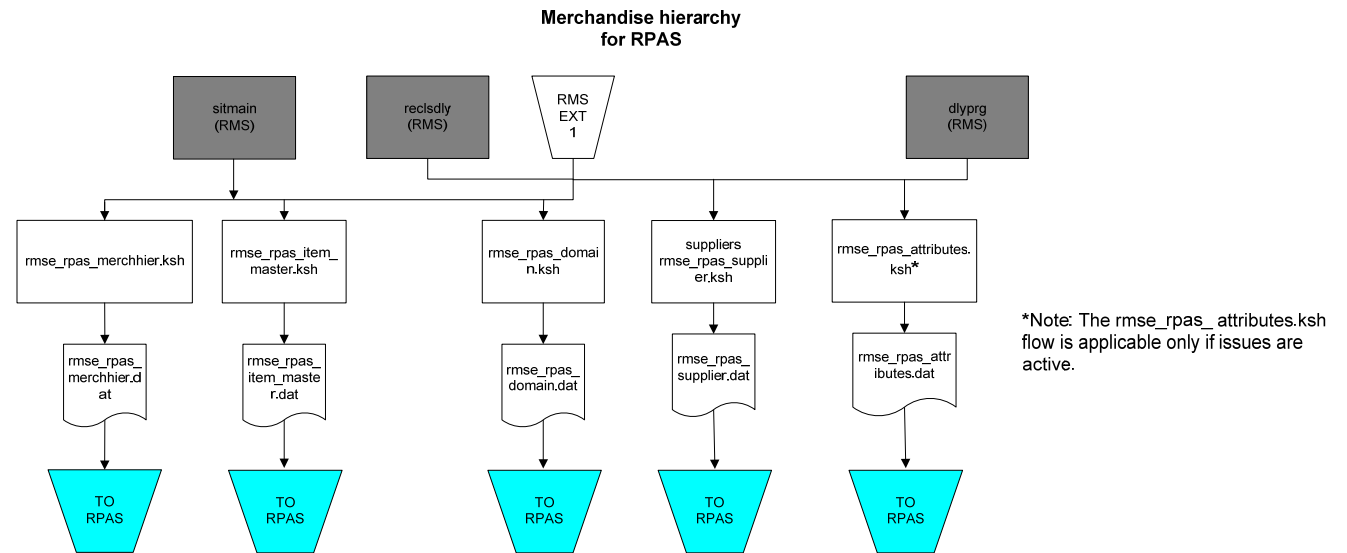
Merchandise hierarchy for RPAS

sitmain (RMS)

reclsdly (RMS)

RMS EXT 1

dlyprg (RMS)

rmse_rpas_merchhier.ksh

rmse_rpas_item_master.ksh

rmse_rpas_domain.ksh

suppliers rmse_rpas_supplier.ksh

rmse_rpas_attributes.ksh*

rmse_rpas_merchhier.dat

rmse_rpas_item_master.dat

rmse_rpas_domain.dat

rmse_rpas_supplier.dat

rmse_rpas_attributes.dat

TO RPAS

TO RPAS

TO RPAS

TO RPAS

TO RPAS

*Note: The rmse_rpas_ attributes.ksh flow is applicable only if issues are active.